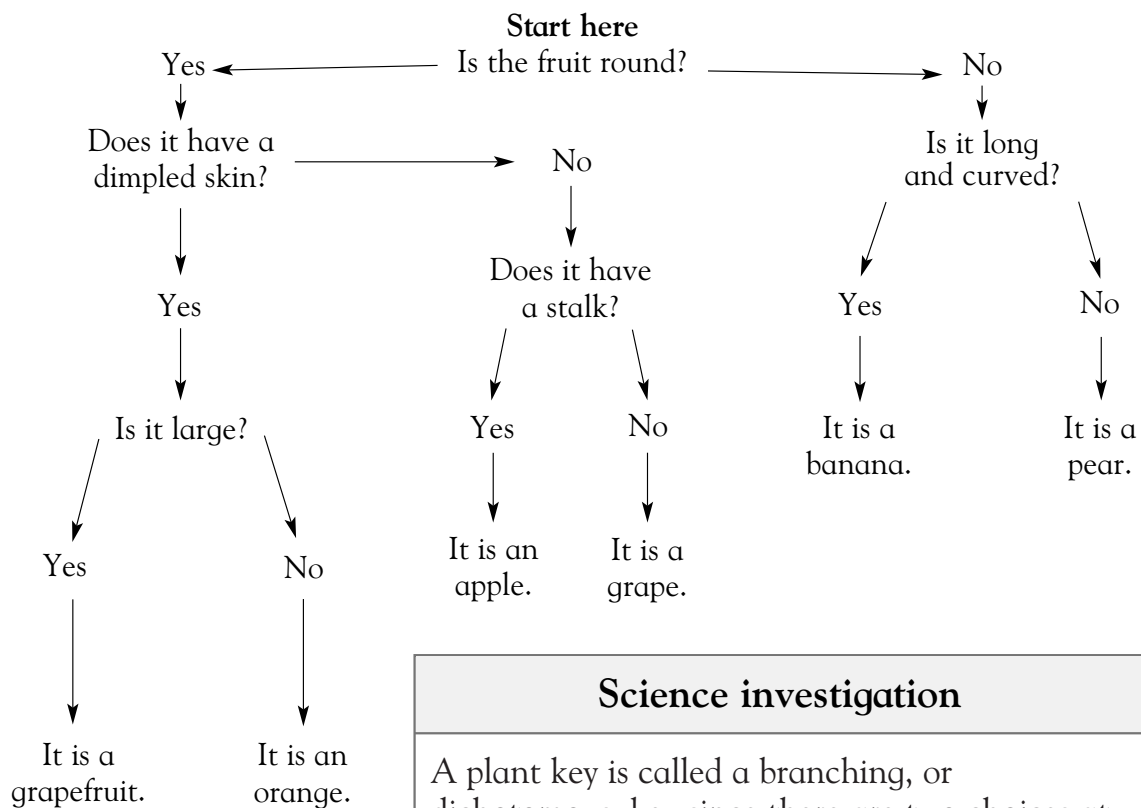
Start here
Is the fruit round?

Yes

Does it have a dimpled skin?

Yes

Is it large?

Yes

It is a grapefruit.

No

It is an orange.

No

Does it have a stalk?

Yes

It is an apple.

No

It is a grape.

No

Is it long and curved?

Yes

It is a banana.

No

It is a pear.

Science investigation

A plant key is called a branching, or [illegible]